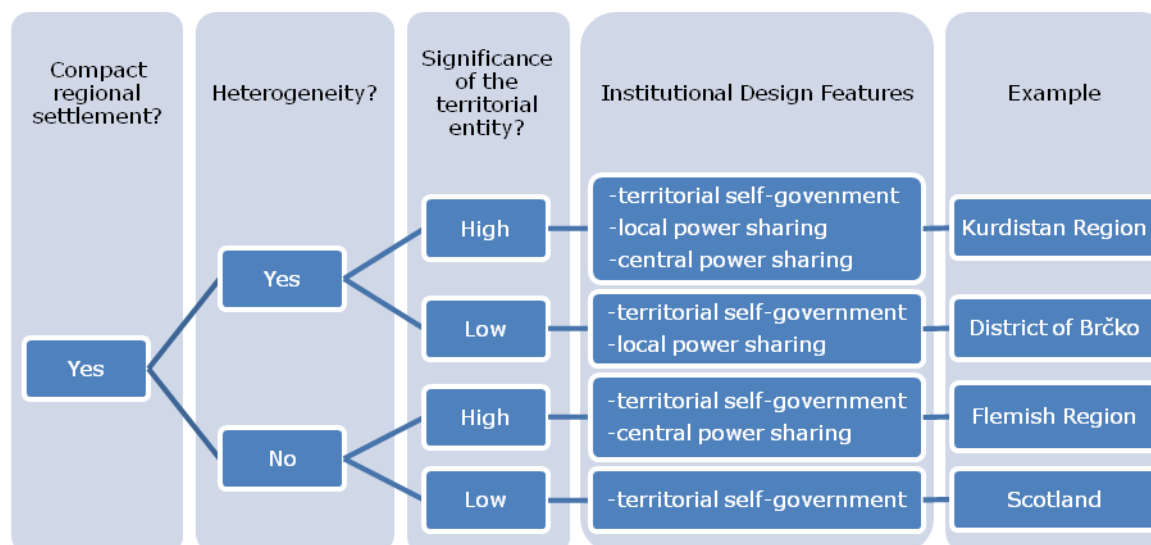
| Compact regional settlement? | Heterogeneity? | Significance of the territorial entity? | Institutional Design Features | Example |
|---|---|---|---|---|
| Yes | Yes | High | -territorial self-govenment<br>-local power sharing<br>-central power sharing | Kurdistan Region |
| | | Low | -territorial self-government<br>-local power sharing | District of Brčko |
| | No | High | -territorial self-government<br>-central power sharing | Flemish Region |
| | | Low | -territorial self-government | Scotland |